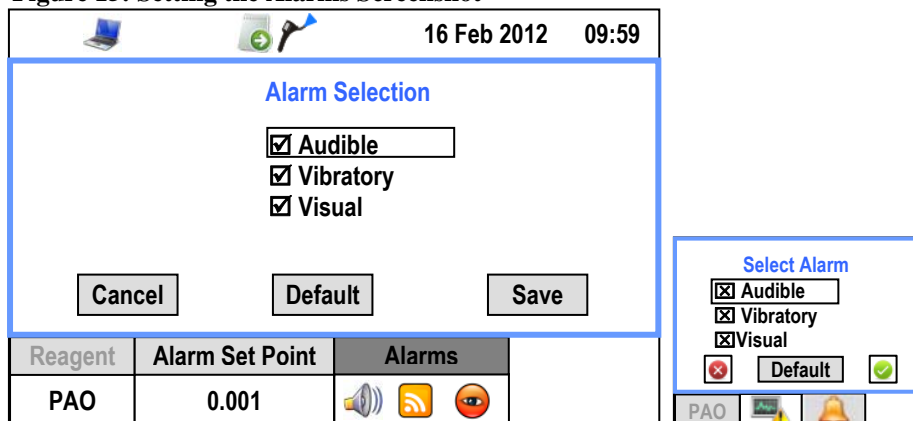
Figure 13: Setting the Alarms Screenshot

16 Feb 2012 09:59

Alarm Selection

☑ Audible
☑ Vibratory
☑ Visual

Cancel Default Save

| Reagent | Alarm Set Point | Alarms |
|---|---|---|
| PAO | 0.001 | |

Select Alarm
☒ Audible
☒ Vibratory
☒ Visual
Default

PAO